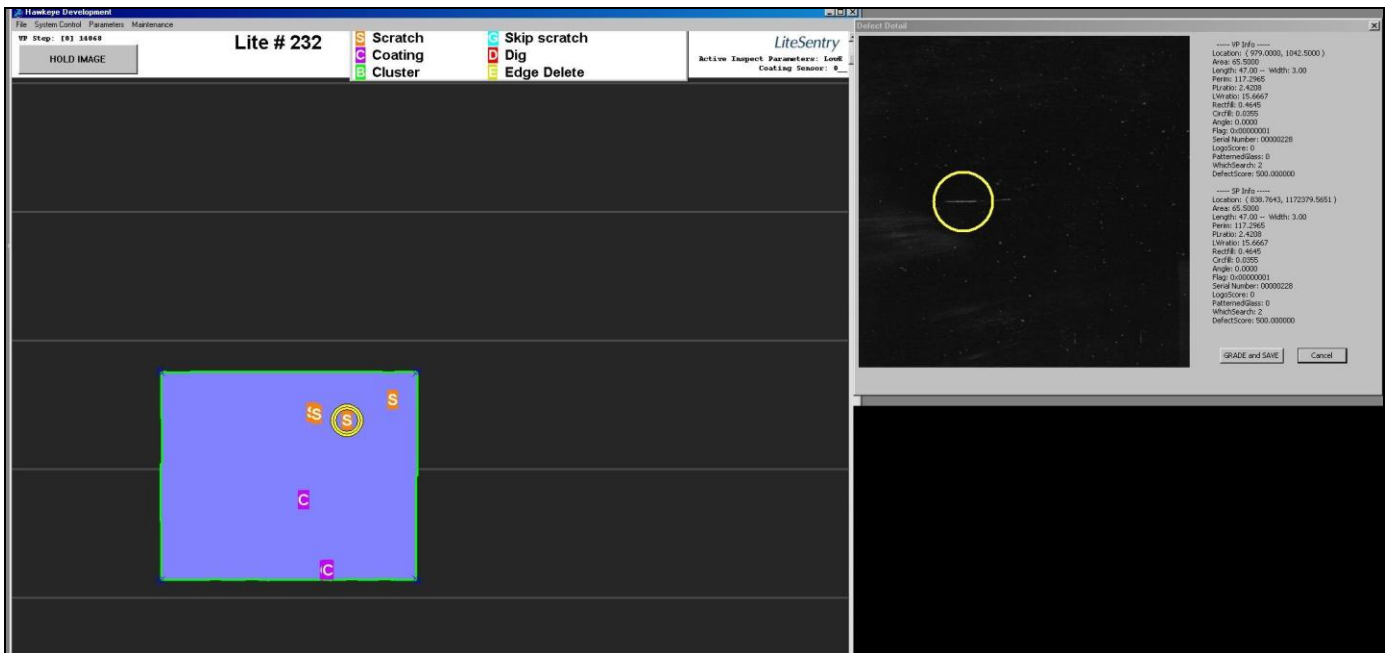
Hawkeye Development
File System Control Parameters Maintenance
VP Step: [0] 14068
HOLD IMAGE
Lite # 232
S Scratch
C Coating
B Cluster
G Skip scratch
D Dig
E Edge Delete
LiteSentry
Active Inspect Parameters: LowE
Coating Sensor: 0

S
S
S
C
C

Defect Detail
----- VP Info -----
Location: ( 979.0000, 1042.5000 )
Area: 65.5000
Length: 47.00 -- Width: 3.00
Perim: 117.2965
PLratio: 2.4208
LWratio: 15.6667
Rectfill: 0.4645
Circfill: 0.0355
Angle: 0.0000
Flag: 0x00000001
Serial Number: 00000228
LogoScore: 0
PatternedGlass: 0
WhichSearch: 2
DefectScore: 500.000000

----- SP Info -----
Location: ( 838.7643, 1172379.5651 )
Area: 65.5000
Length: 47.00 -- Width: 3.00
Perim: 117.2965
PLratio: 2.4208
LWratio: 15.6667
Rectfill: 0.4645
Circfill: 0.0355
Angle: 0.0000
Flag: 0x00000001
Serial Number: 00000228
LogoScore: 0
PatternedGlass: 0
WhichSearch: 2
DefectScore: 500.000000

GRADE and SAVE
Cancel